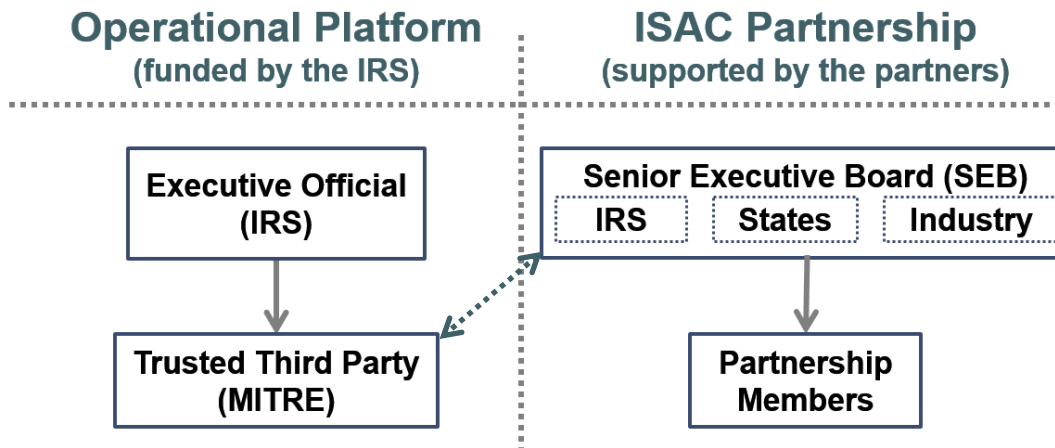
Operational Platform
(funded by the IRS)

ISAC Partnership
(supported by the partners)

Executive Official
(IRS)

Trusted Third Party
(MITRE)

Senior Executive Board (SEB)
IRS
States
Industry

Partnership
Members